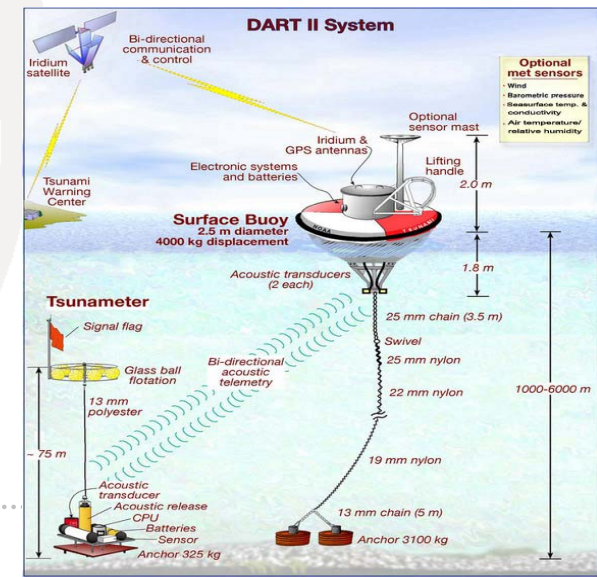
DART II System

Iridium satellite

Bi-directional communication & control

Optional met sensors
• Wind
• Barometric pressure
• Seasurface temp. & conductivity
• Air temperature/ relative humidity

Optional sensor mast

Iridium & GPS antennas

Lifting handle

Electronic systems and batteries

2.0 m

Tsunami Warning Center

Surface Buoy
2.5 m diameter
4000 kg displacement

NOAA

1.8 m

Acoustic transducers (2 each)

Tsunameter

25 mm chain (3.5 m)

Signal flag

Swivel

25 mm nylon

Glass ball flotation

Bi-directional acoustic telemetry

22 mm nylon

1000-6000 m

13 mm polyester

~ 75 m

19 mm nylon

Acoustic transducer

Acoustic release

CPU

Batteries

Sensor

Anchor 325 kg

13 mm chain (5 m)

Anchor 3100 kg